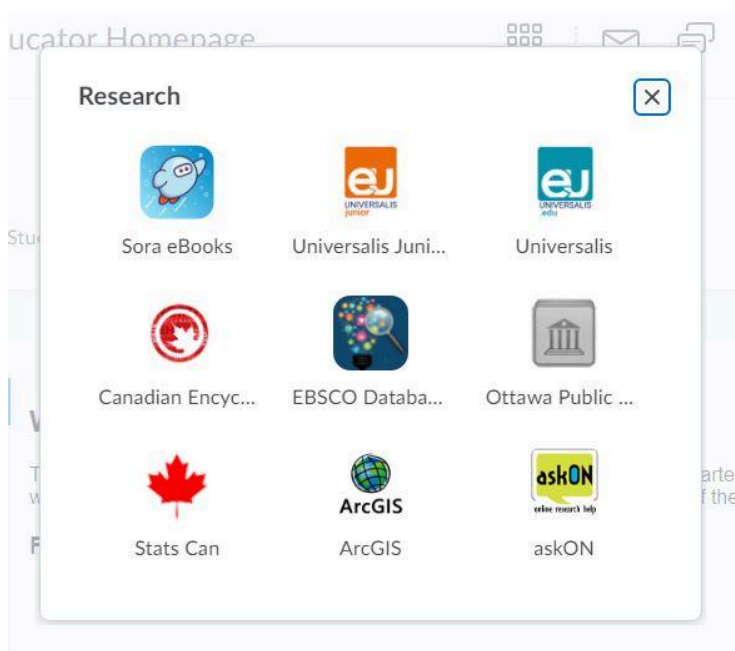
ucator Homepage

Stu

V

T
w

F

arte
f the

Research

×

eU
UNIVERSALIS
junior

eU
UNIVERSALIS
.edu

Sora eBooks

Universalis Juni...

Universalis

Canadian Encyc...

EBSCO Databa...

Ottawa Public ...

ArcGIS

askON
online research help

Stats Can

ArcGIS

askON